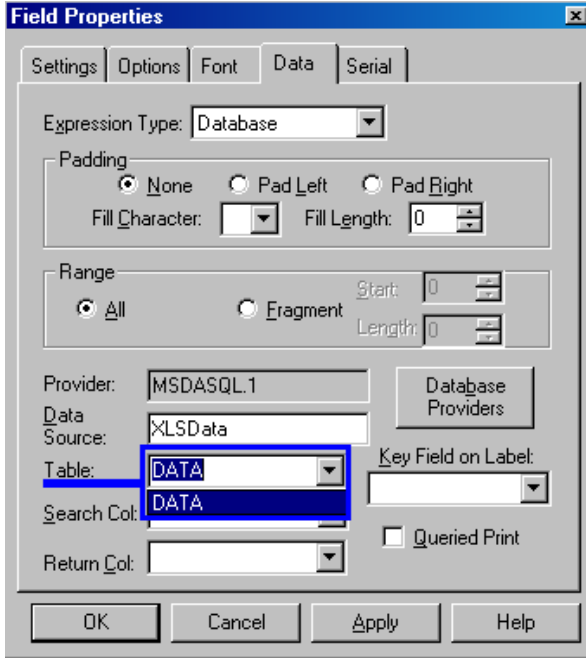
Field Properties

Settings | Options | Font | Data | Serial

Expression Type: Database

Padding
None   Pad Left   Pad Right
Fill Character:   Fill Length: 0

Range
All   Fragment   Start: 0
Length: 0

Provider: MSDASQL.1
Data Source: XLSData
Table: DATA
DATA
Search Col:
Return Col:

Database Providers

Key Field on Label:

Queried Print

OK   Cancel   Apply   Help